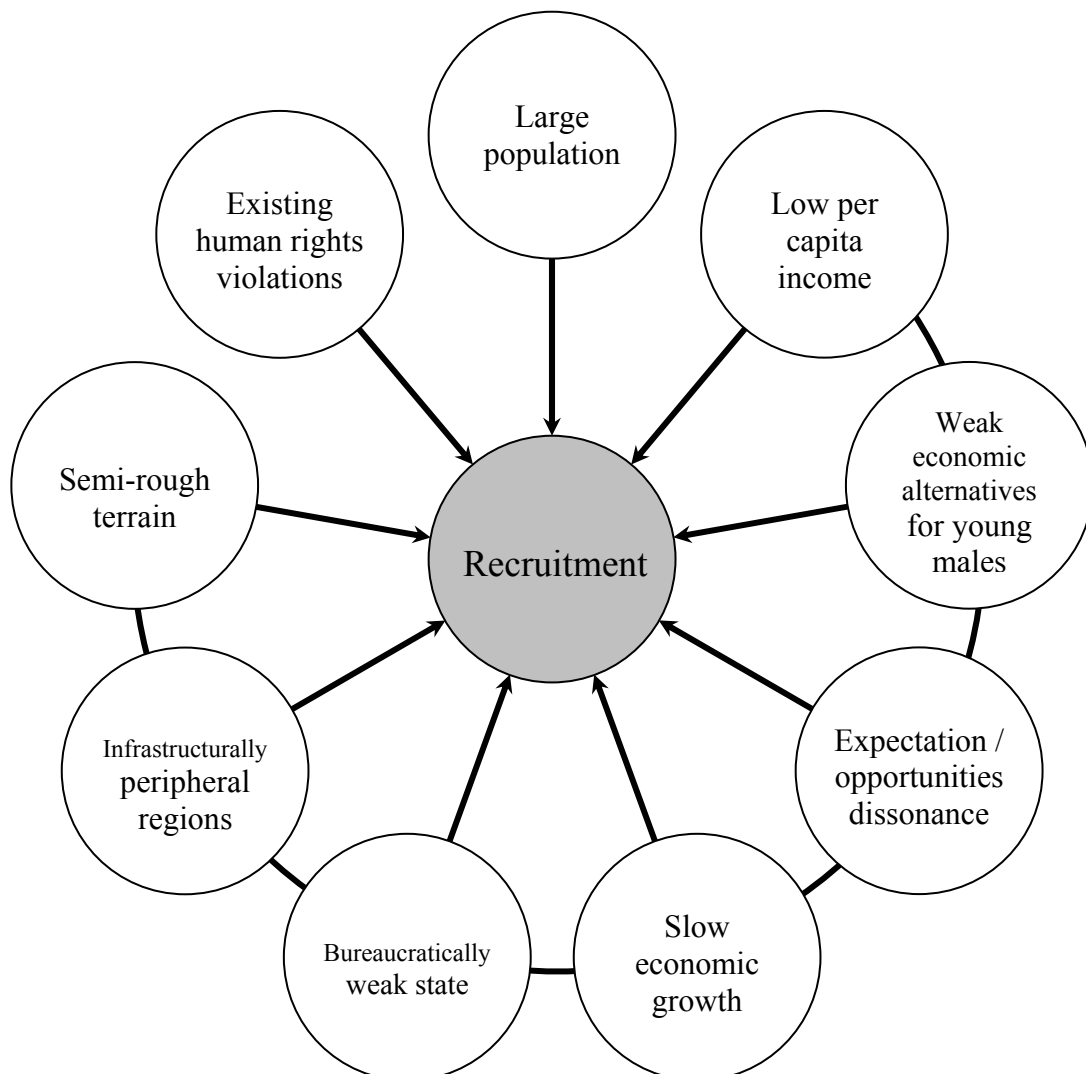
Large population

Existing human rights violations

Low per capita income

Semi-rough terrain

Recruitment

Weak economic alternatives for young males

Infrastructurally peripheral regions

Expectation / opportunities dissonance

Bureaucratically weak state

Slow economic growth